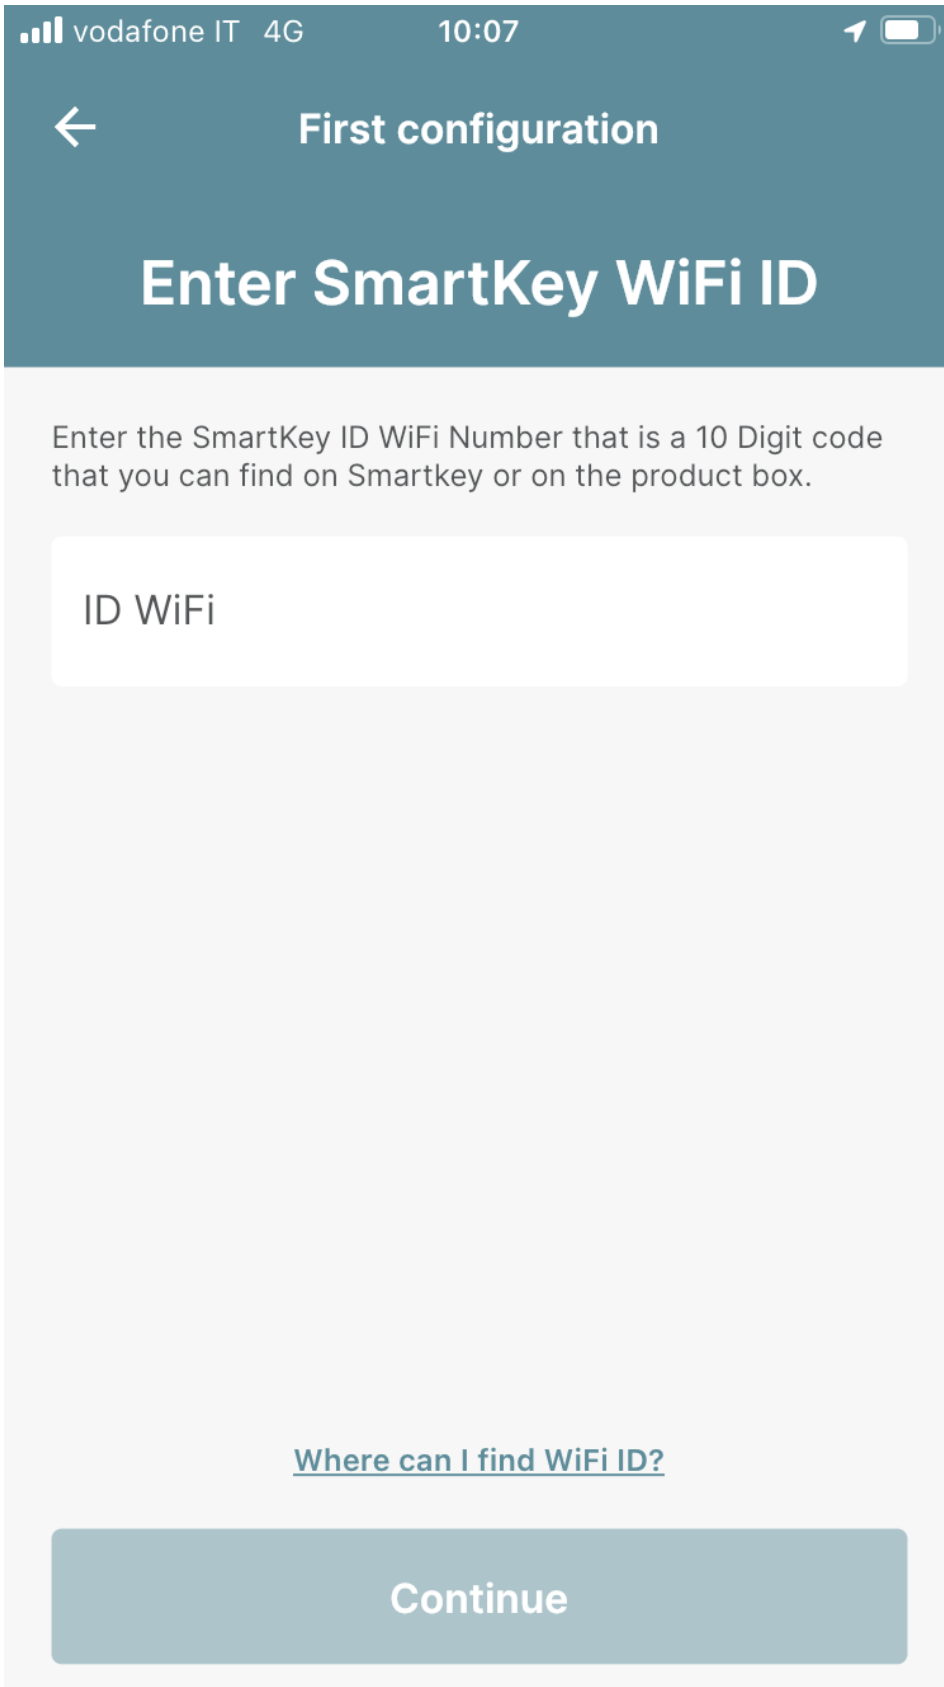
vodafone IT 4G 10:07

First configuration

Enter SmartKey WiFi ID

Enter the SmartKey ID WiFi Number that is a 10 Digit code that you can find on Smartkey or on the product box.

ID WiFi

Where can I find WiFi ID?

Continue